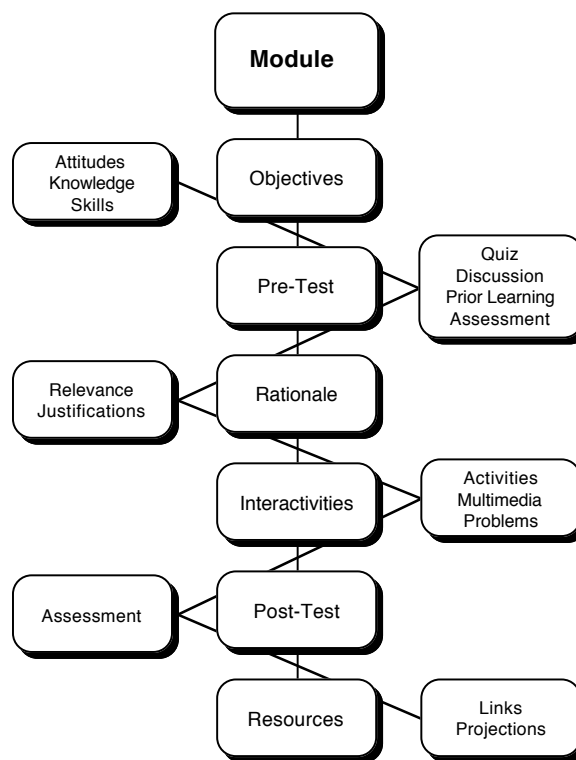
Module

Attitudes
Knowledge
Skills

Objectives

Pre-Test

Quiz
Discussion
Prior Learning
Assessment

Relevance
Justifications

Rationale

Interactivities

Activities
Multimedia
Problems

Assessment

Post-Test

Resources

Links
Projections